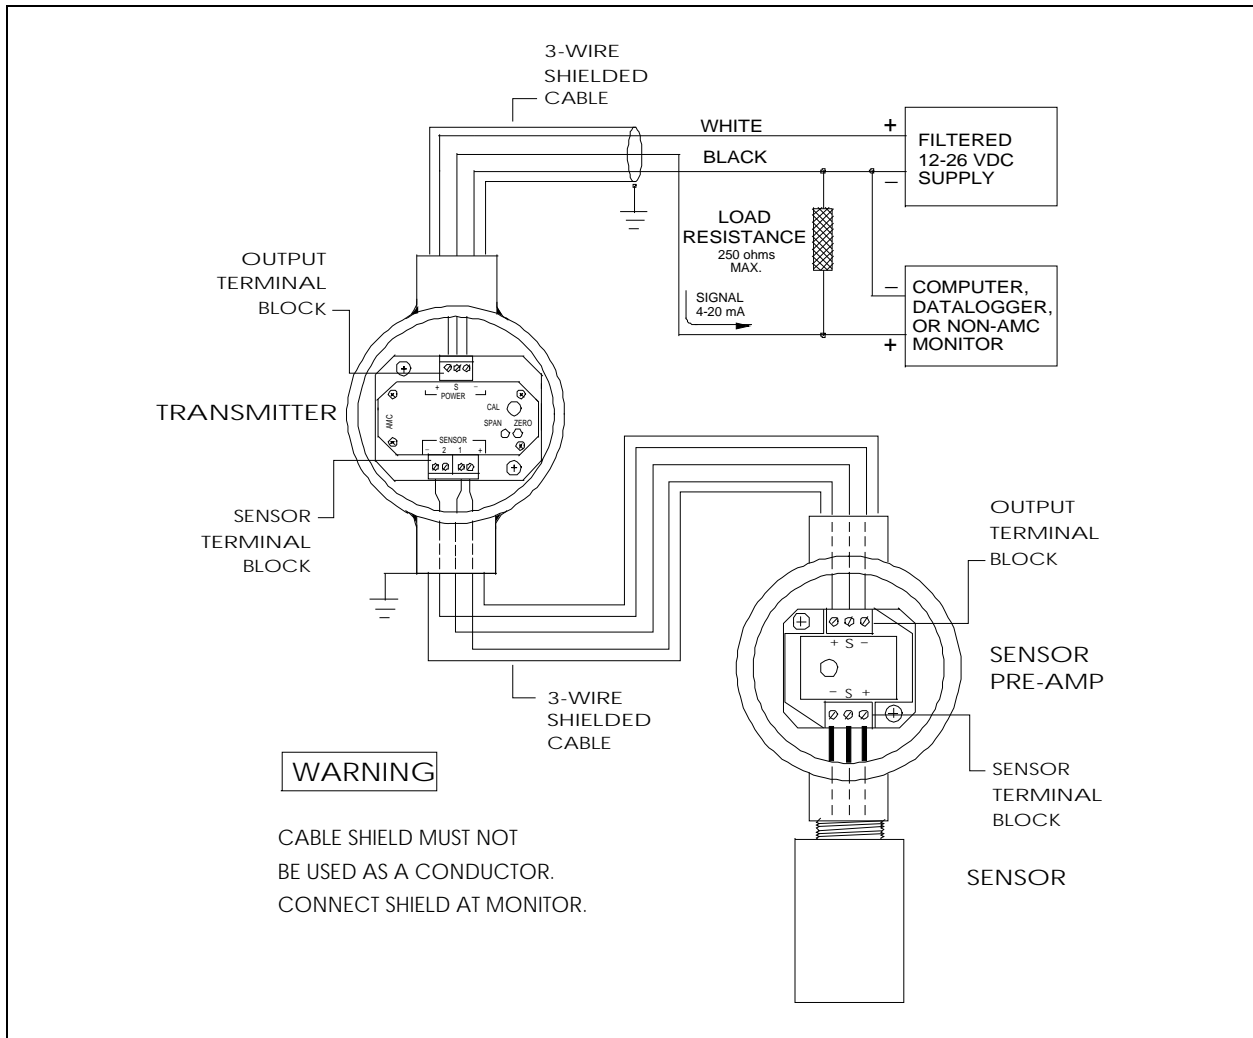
3-WIRE SHIELDED CABLE

WHITE

BLACK

+

FILTERED 12-26 VDC SUPPLY

–

LOAD RESISTANCE 250 ohms MAX.

SIGNAL 4-20 mA

–

COMPUTER, DATALOGGER, OR NON-AMC MONITOR

+

OUTPUT TERMINAL BLOCK

+ S –
POWER

CAL

AMC

SPAN ZERO

SENSOR
– 2 1 +

TRANSMITTER

SENSOR TERMINAL BLOCK

OUTPUT TERMINAL BLOCK

+ S –

SENSOR PRE-AMP

– S +

3-WIRE SHIELDED CABLE

SENSOR TERMINAL BLOCK

WARNING

CABLE SHIELD MUST NOT BE USED AS A CONDUCTOR. CONNECT SHIELD AT MONITOR.

SENSOR